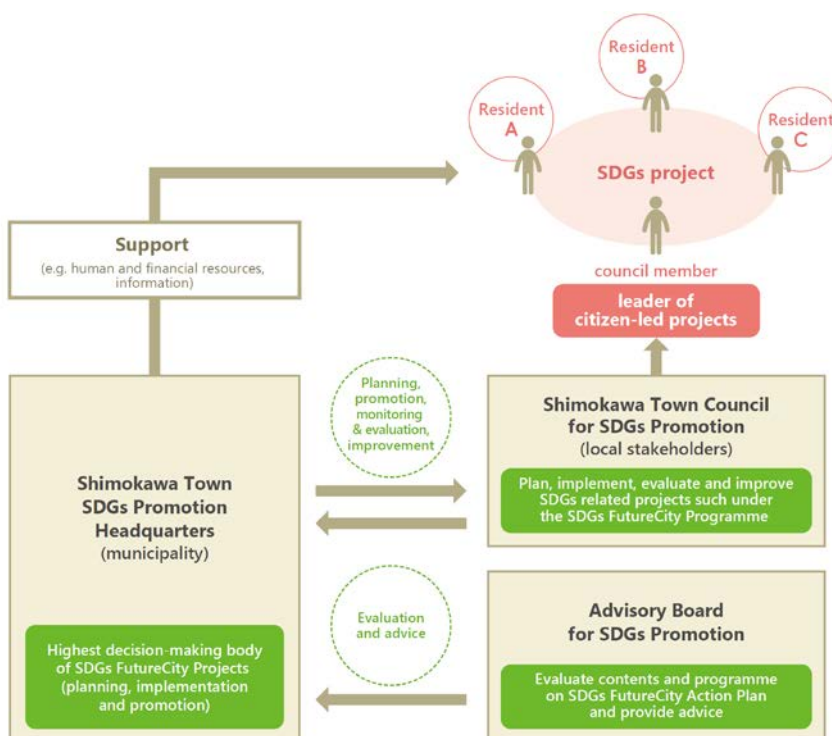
Resident B

Resident A

Resident C

SDGs project

council member

leader of citizen-led projects

Support
(e.g. human and financial resources, information)

Planning, promotion, monitoring & evaluation, improvement

Shimokawa Town Council for SDGs Promotion
(local stakeholders)

Plan, implement, evaluate and improve SDGs related projects such under the SDGs FutureCity Programme

Shimokawa Town SDGs Promotion Headquarters
(municipality)

Evaluation and advice

Advisory Board for SDGs Promotion

Highest decision-making body of SDGs FutureCity Projects (planning, implementation and promotion)

Evaluate contents and programme on SDGs FutureCity Action Plan and provide advice